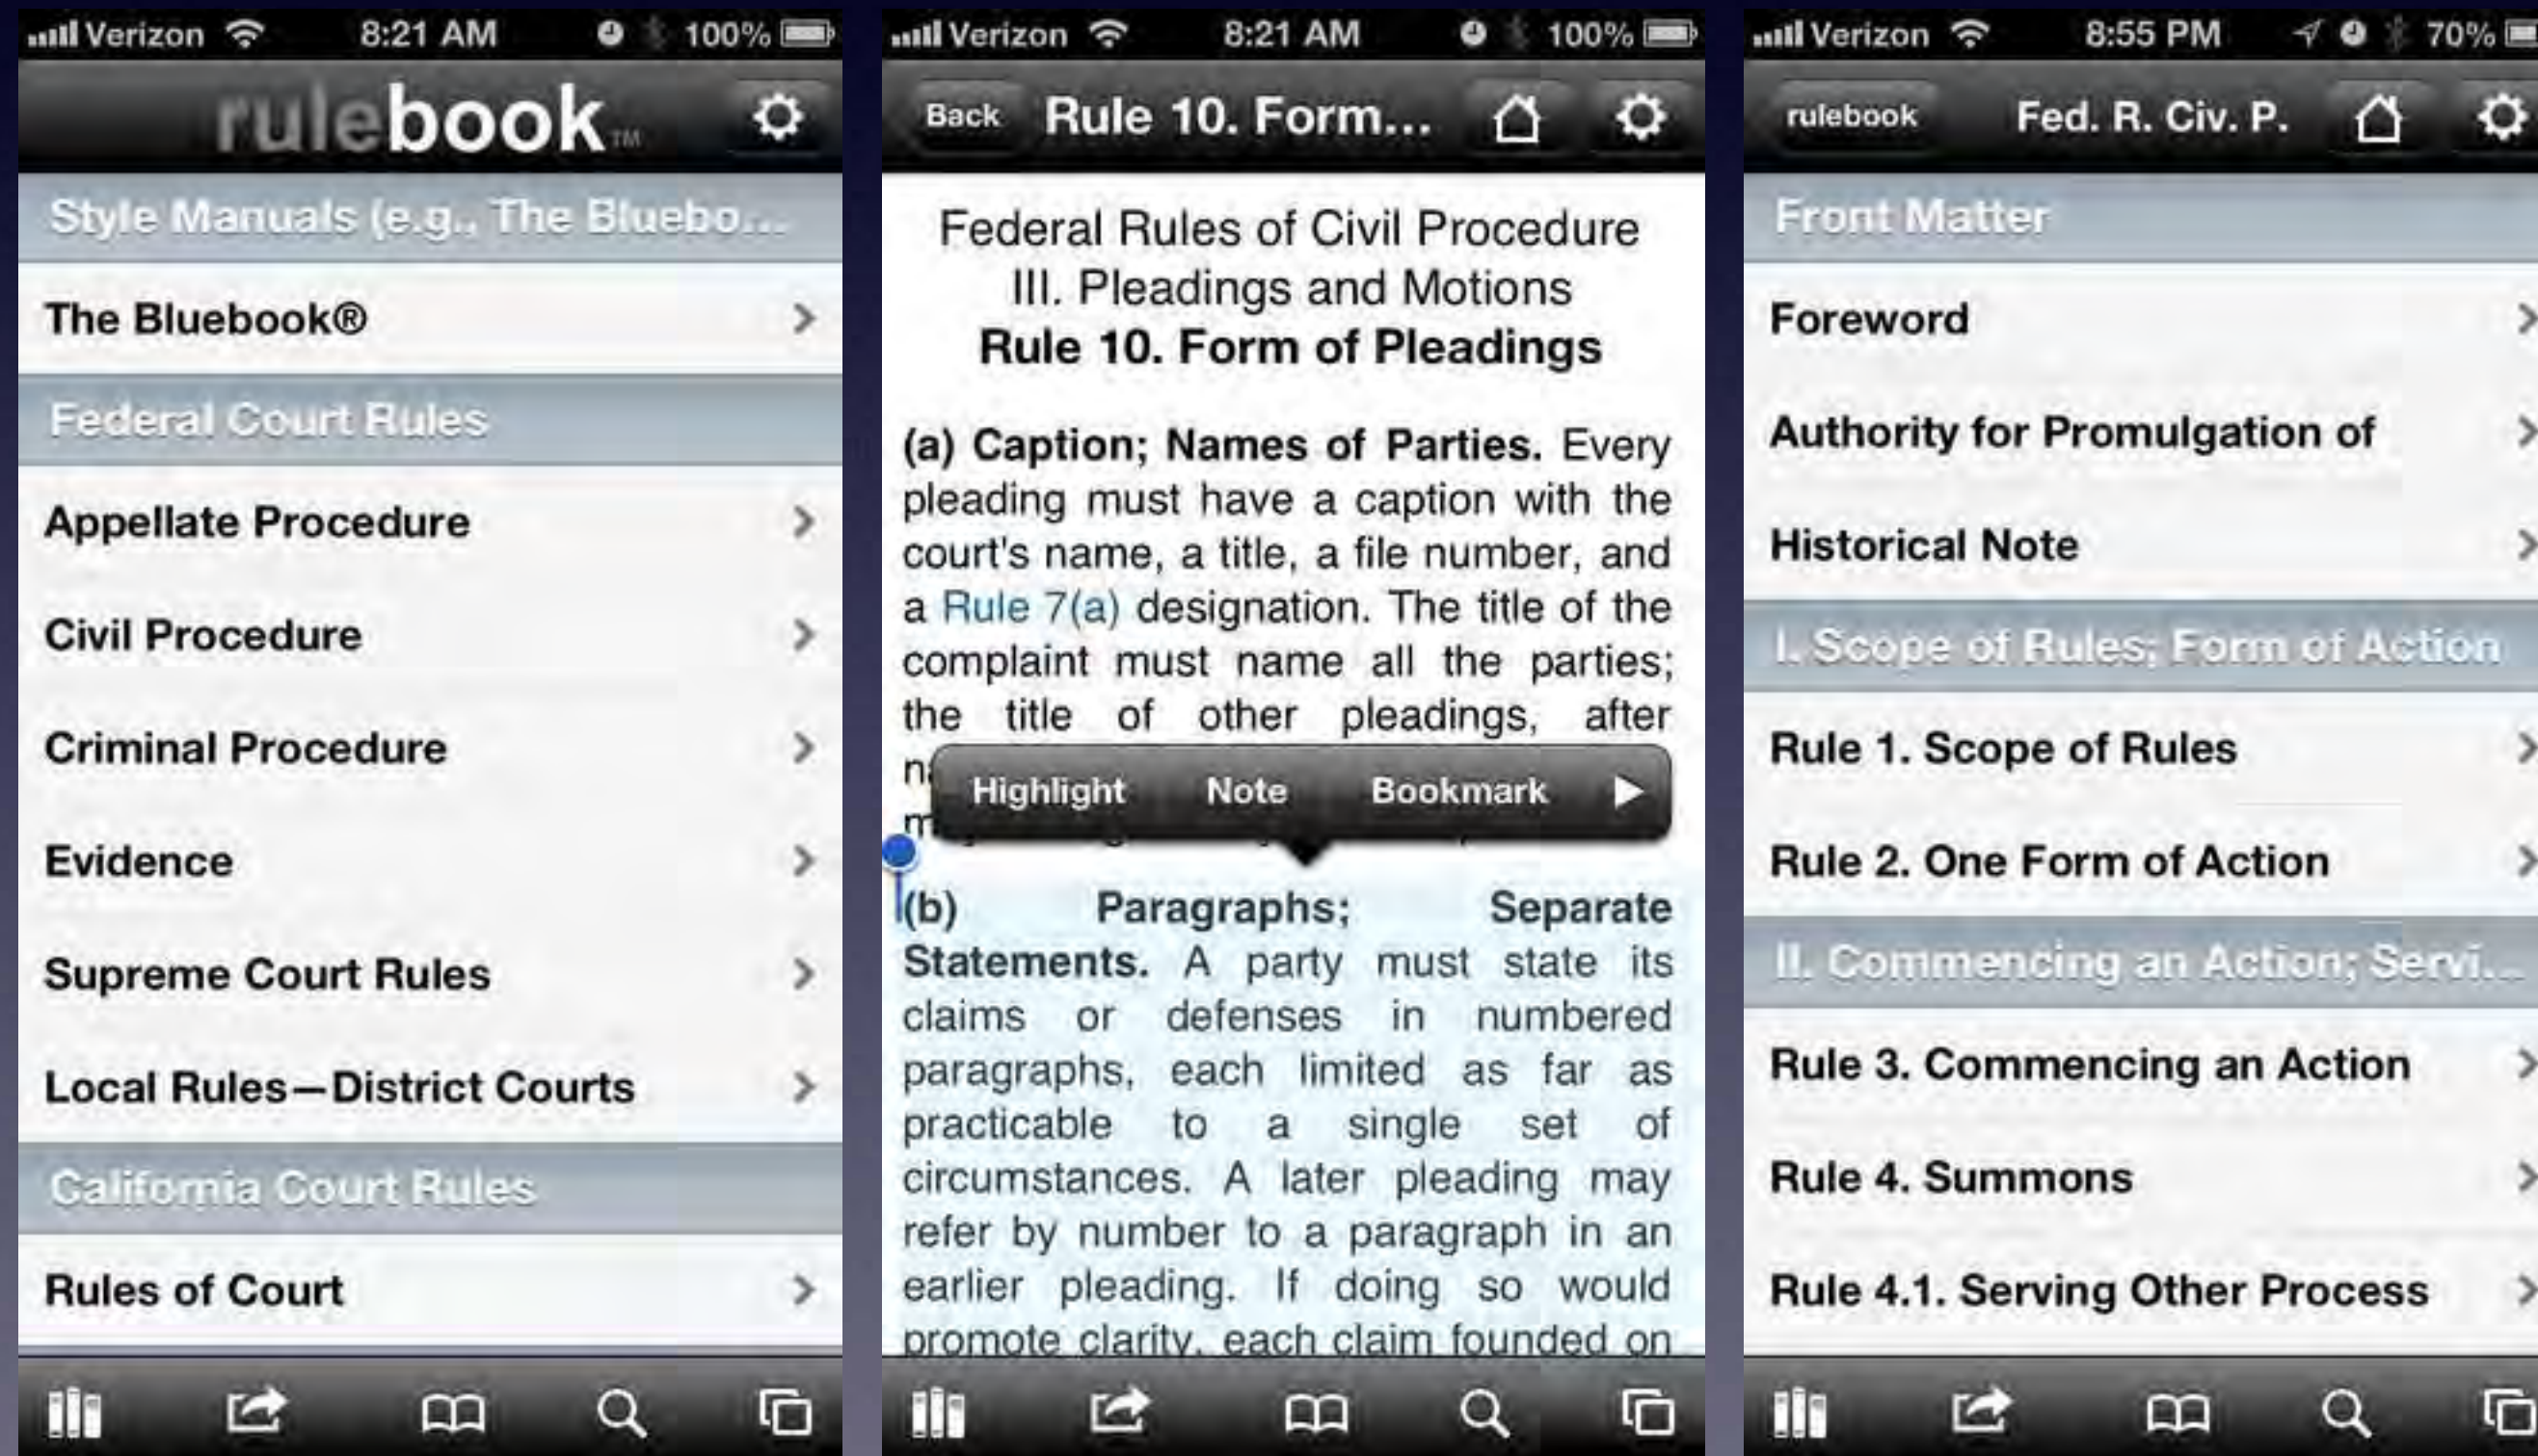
Verizon 8:21 AM 100%

rulebook™

Style Manuals (e.g., The Bluebo...

The Bluebook®

Federal Court Rules

Appellate Procedure

Civil Procedure

Criminal Procedure

Evidence

Supreme Court Rules

Local Rules—District Courts

California Court Rules

Rules of Court

Verizon 8:21 AM 100%

Back Rule 10. Form...

Federal Rules of Civil Procedure
III. Pleadings and Motions
**Rule 10. Form of Pleadings**

**(a) Caption; Names of Parties.** Every pleading must have a caption with the court's name, a title, a file number, and a Rule 7(a) designation. The title of the complaint must name all the parties; the title of other pleadings, after n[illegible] m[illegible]

Highlight Note Bookmark

**(b) Paragraphs; Separate Statements.** A party must state its claims or defenses in numbered paragraphs, each limited as far as practicable to a single set of circumstances. A later pleading may refer by number to a paragraph in an earlier pleading. If doing so would promote clarity, each claim founded on

Verizon 8:55 PM 70%

rulebook Fed. R. Civ. P.

Front Matter

Foreword

Authority for Promulgation of

Historical Note

I. Scope of Rules; Form of Action

Rule 1. Scope of Rules

Rule 2. One Form of Action

II. Commencing an Action; Servi...

Rule 3. Commencing an Action

Rule 4. Summons

Rule 4.1. Serving Other Process